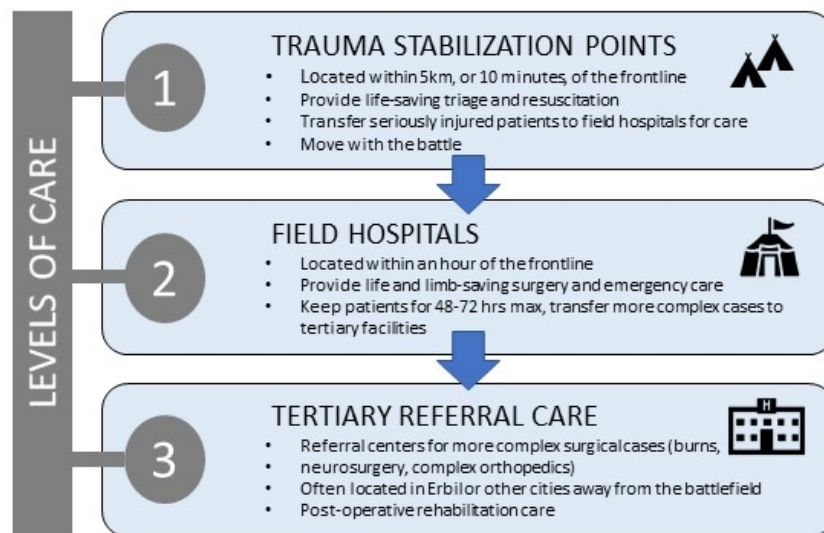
LEVELS OF CARE

1

TRAUMA STABILIZATION POINTS

- Located within 5km, or 10 minutes, of the frontline
- Provide life-saving triage and resuscitation
- Transfer seriously injured patients to field hospitals for care
- Move with the battle

2

FIELD HOSPITALS

- Located within an hour of the frontline
- Provide life and limb-saving surgery and emergency care
- Keep patients for 48-72 hrs max, transfer more complex cases to tertiary facilities

3

TERTIARY REFERRAL CARE

H

- Referral centers for more complex surgical cases (burns,
- neurosurgery, complex orthopedics)
- Often located in Erbil or other cities away from the battlefield
- Post-operative rehabilitation care